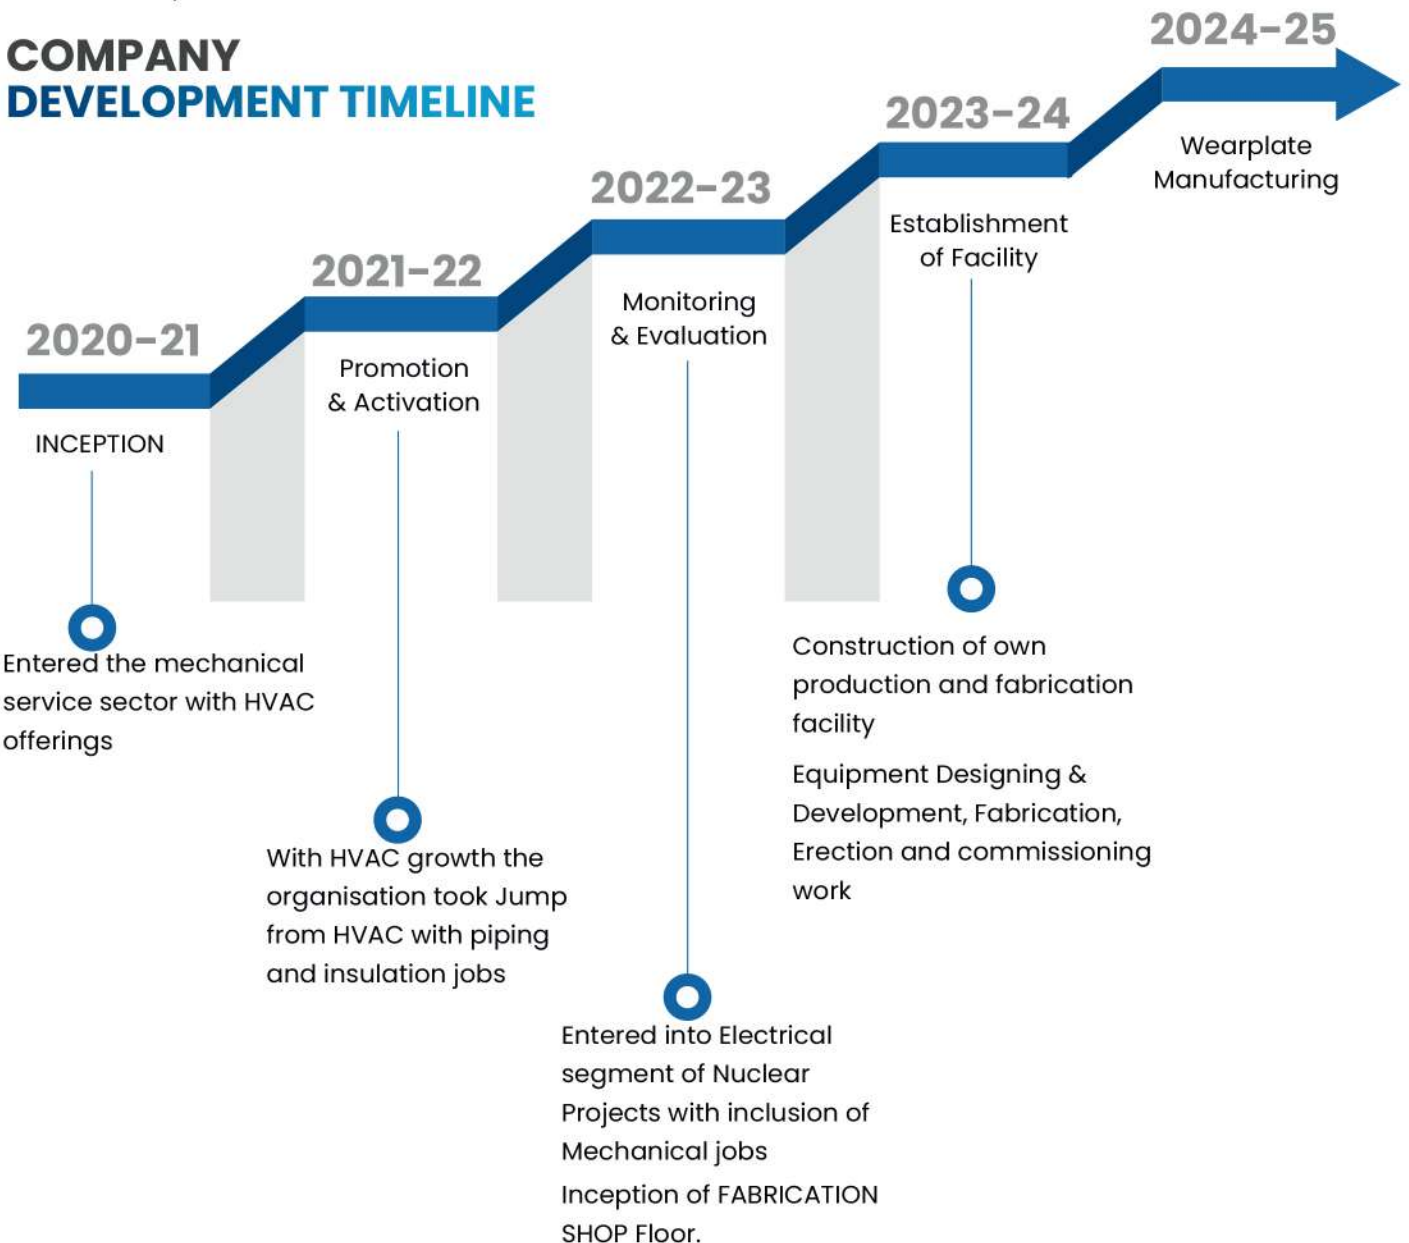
COMPANY
DEVELOPMENT TIMELINE

2020-21
INCEPTION
Entered the mechanical service sector with HVAC offerings

2021-22
Promotion & Activation
With HVAC growth the organisation took Jump from HVAC with piping and insulation jobs

2022-23
Monitoring & Evaluation
Entered into Electrical segment of Nuclear Projects with inclusion of Mechanical jobs

Inception of FABRICATION SHOP Floor.

2023-24
Establishment of Facility
Construction of own production and fabrication facility

Equipment Designing & Development, Fabrication, Erection and commissioning work

2024-25
Wearplate Manufacturing